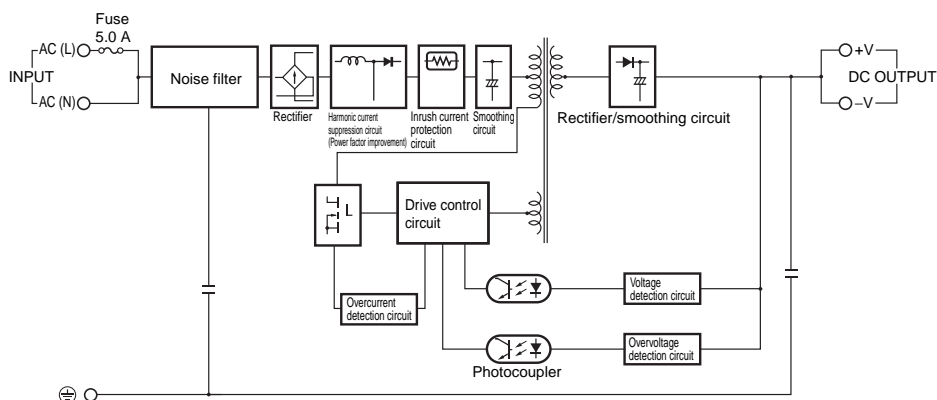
Fuse
5.0 A
AC (L)
INPUT
AC (N)
Noise filter
Rectifier
Harmonic current suppression circuit (Power factor improvement)
Inrush current protection circuit
Smoothing circuit
Rectifier/smoothing circuit
+V
DC OUTPUT
–V
L
Drive control circuit
Overcurrent detection circuit
Voltage detection circuit
Overvoltage detection circuit
Photocoupler